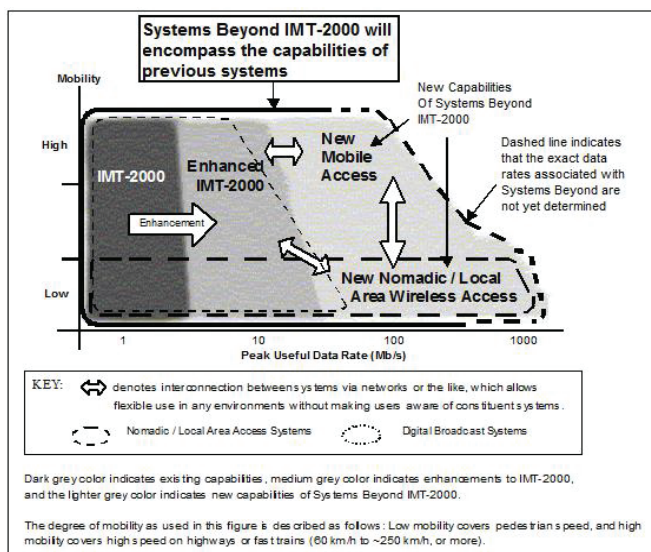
Systems Beyond IMT-2000 will encompass the capabilities of previous systems

Mobility

New Capabilities Of Systems Beyond IMT-2000

Dashed line indicates that the exact data rates associated with Systems Beyond are not yet determined

High

IMT-2000

Enhanced IMT-2000

New Mobile Access

Enhancement

Low

New Nomadic / Local Area Wireless Access

1

10

100

1000

Peak Useful Data Rate (Mb/s)

KEY: denotes interconnection between systems via networks or the like, which allows flexible use in any environments without making users aware of constituent systems.

Nomadic / Local Area Access Systems

Digital Broadcast Systems

Dark grey color indicates existing capabilities, medium grey color indicates enhancements to IMT-2000, and the lighter grey color indicates new capabilities of Systems Beyond IMT-2000.

The degree of mobility as used in this figure is described as follows: Low mobility covers pedestrian speed, and high mobility covers high speed on highways or fast trains (60 km/h to ~250 km/h, or more).